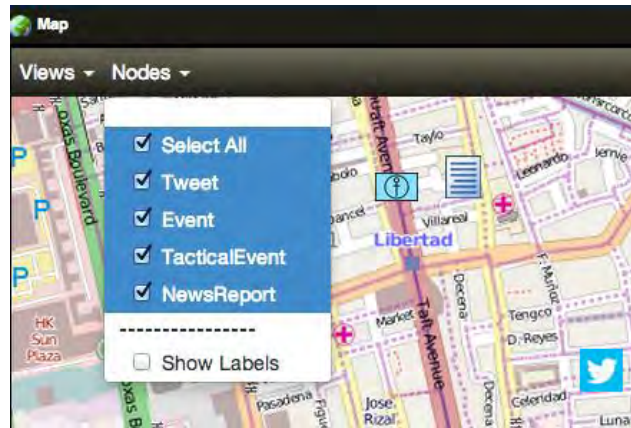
Map

Views ▾ Nodes ▾

☑ Select All
☑ Tweet
☑ Event
☑ TacticalEvent
☑ NewsReport
----------------
☐ Show Labels

Roxas Boulevard
HK Sun Plaza
Taylo
Leonardo
Vernie
Villareal
Libertad
Taft Avenue
Market
Decena
F. Muñoz
Tengco
D. Reyes
Celeridad
Luna
Pasadena
Jose Rizal
Roxas B
Taft Avenue